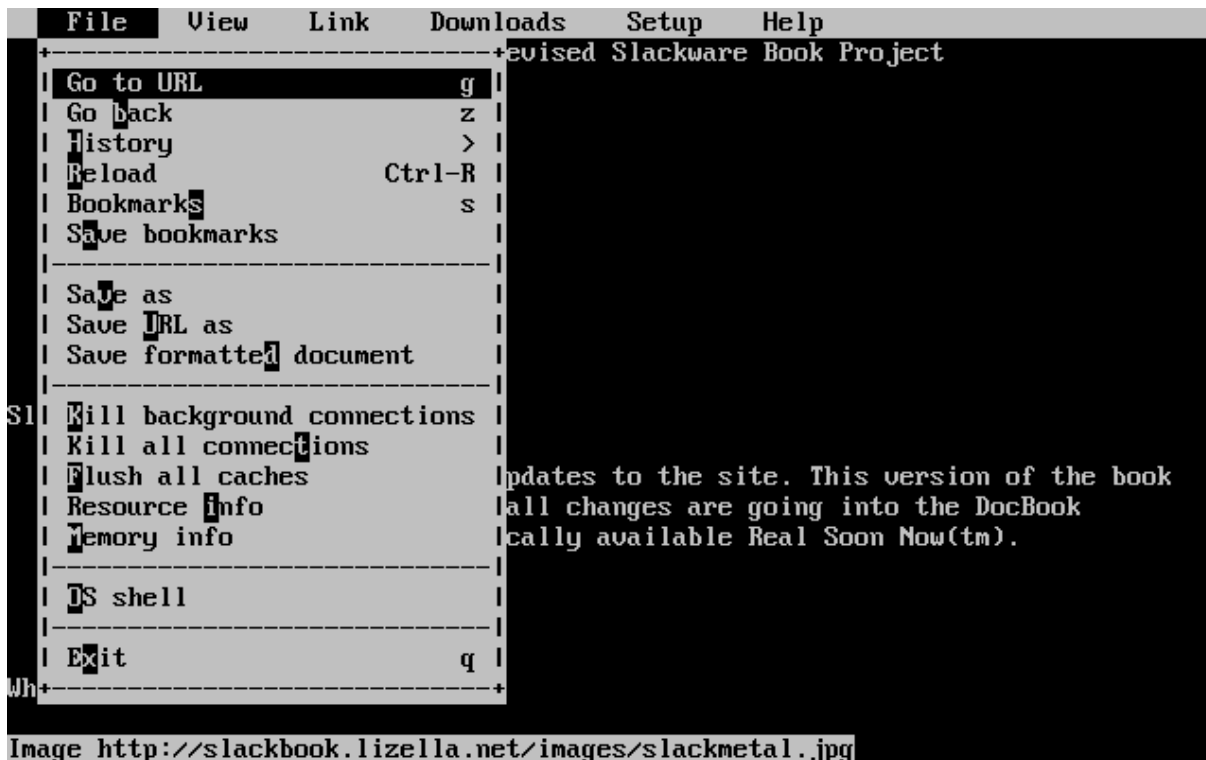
File View Link Downloads Setup Help

evised Slackware Book Project

Go to URL g
Go back z
History >
Reload Ctrl-R
Bookmarks s
Save bookmarks

Save as
Save URL as
Save formatted document

Kill background connections
Kill all connections
Flush all caches
Resource info
Memory info

OS shell

Exit q

Sl

pdates to the site. This version of the book
all changes are going into the DocBook
cally available Real Soon Now(tm).

Wh

Image http://slackbook.lizella.net/images/slackmetal.jpg